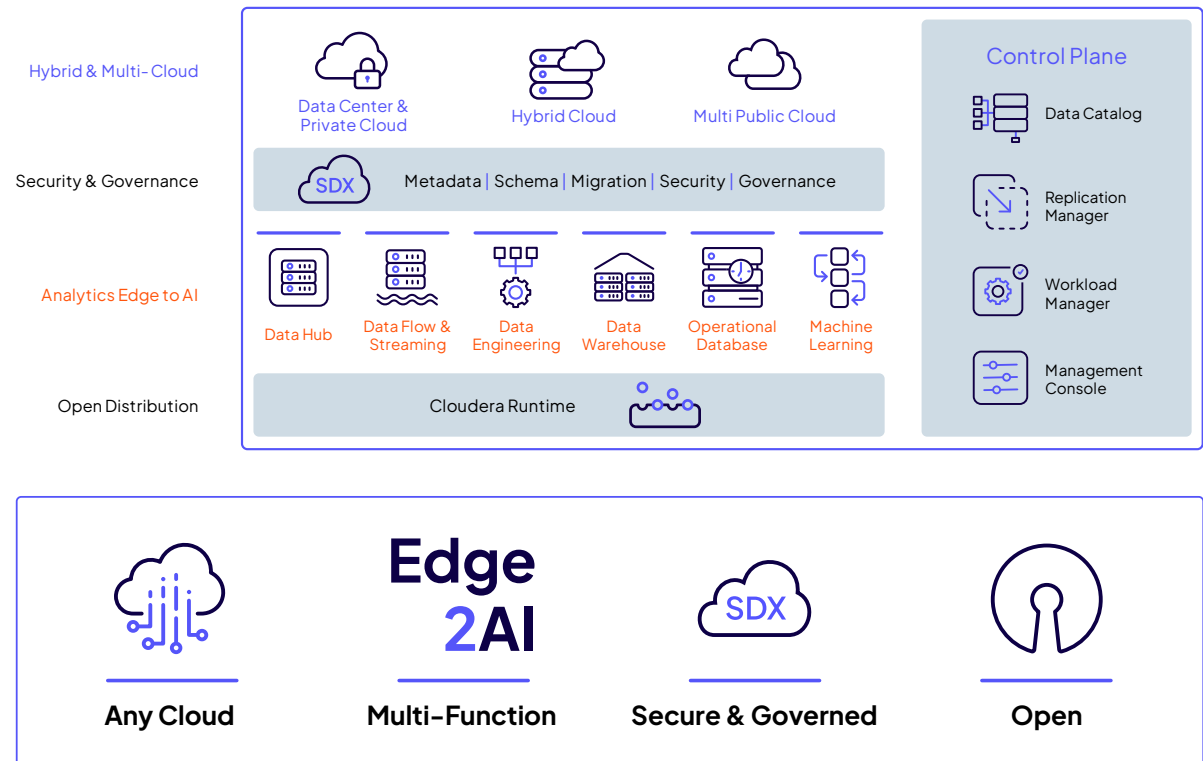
Hybrid & Multi-Cloud

Security & Governance

Analytics Edge to AI

Open Distribution

Data Center & Private Cloud

Hybrid Cloud

Multi Public Cloud

SDX

Metadata | Schema | Migration | Security | Governance

Data Hub

Data Flow & Streaming

Data Engineering

Data Warehouse

Operational Database

Machine Learning

Cloudera Runtime

Control Plane

Data Catalog

Replication Manager

Workload Manager

Management Console

Edge 2AI

SDX

Any Cloud

Multi-Function

Secure & Governed

Open